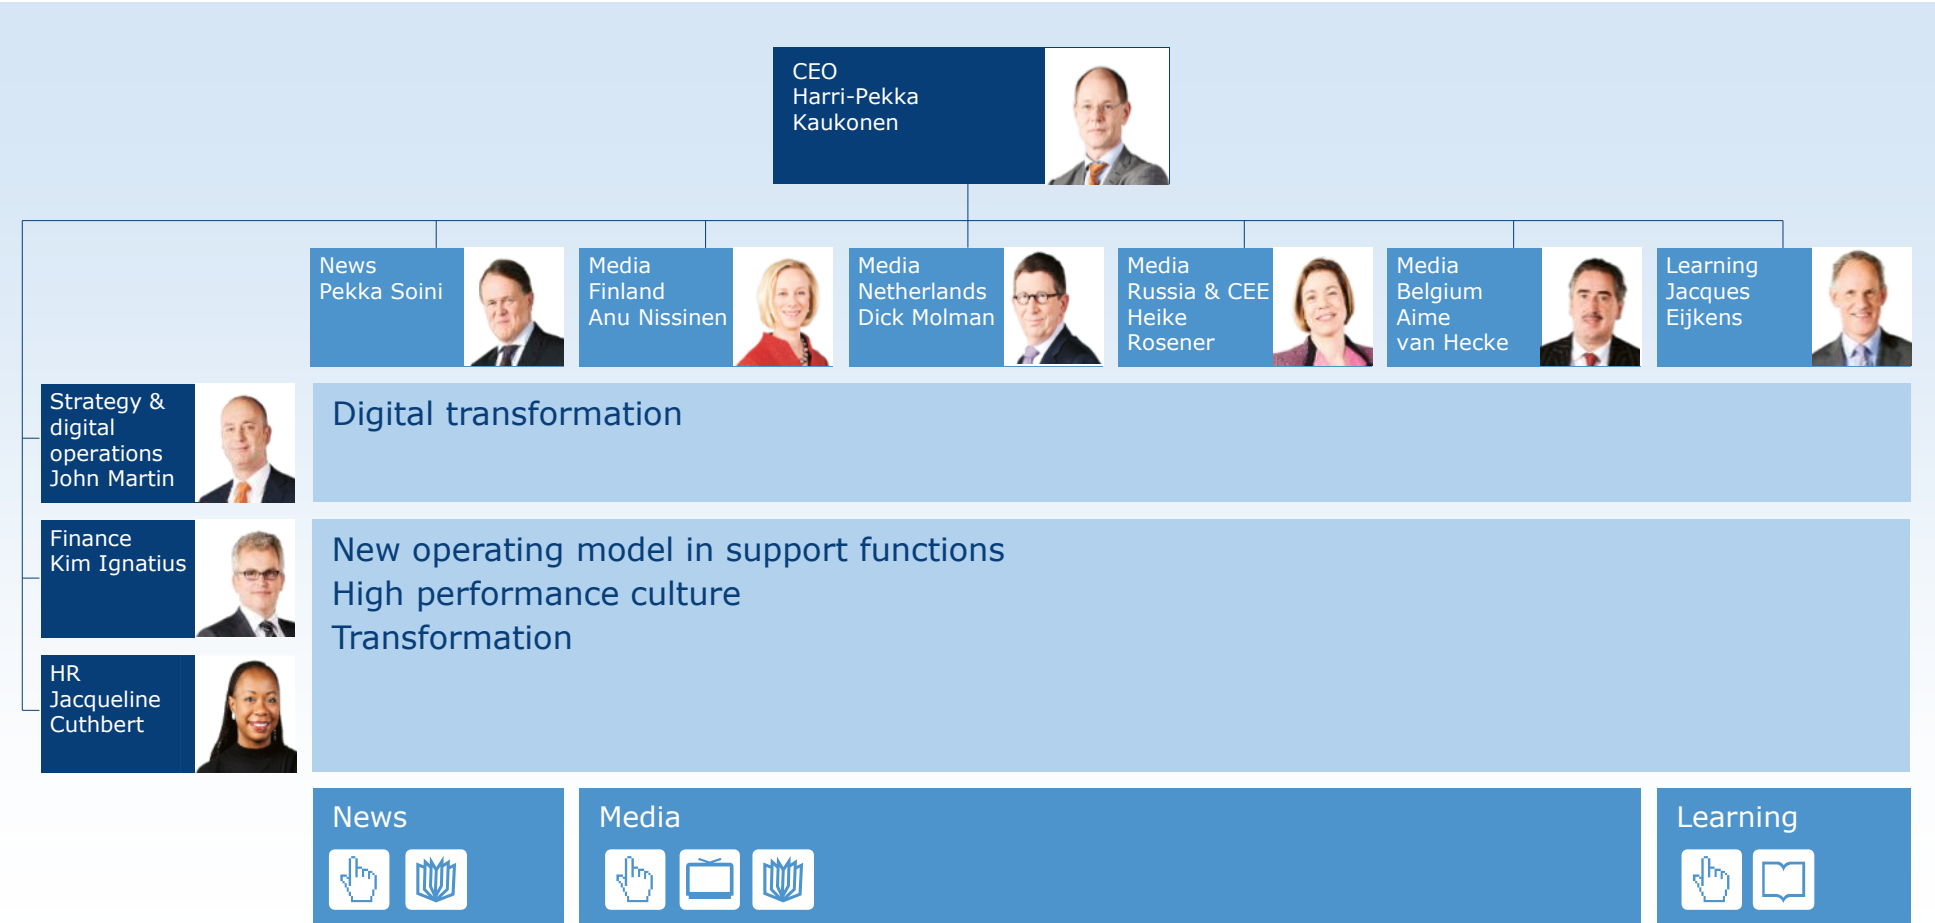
CEO
Harri-Pekka
Kaukonen

News
Pekka Soini

Media
Finland
Anu Nissinen

Media
Netherlands
Dick Molman

Media
Russia & CEE
Heike
Rosener

Media
Belgium
Aime
van Hecke

Learning
Jacques
Eijkens

Strategy &
digital
operations
John Martin

Digital transformation

Finance
Kim Ignatius

New operating model in support functions
High performance culture
Transformation

HR
Jacqueline
Cuthbert

News

Media

Learning